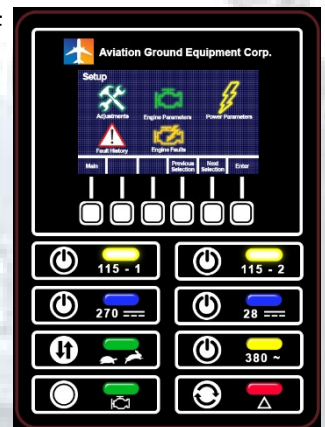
Aviation Ground Equipment Corp.

Setup

Adjustments

Engine Parameters

Power Parameters

Fault History

Engine Faults

Main

Previous Selection

Next Selection

Enter

115 - 1

115 - 2

270 ===

28 ===

380 ~